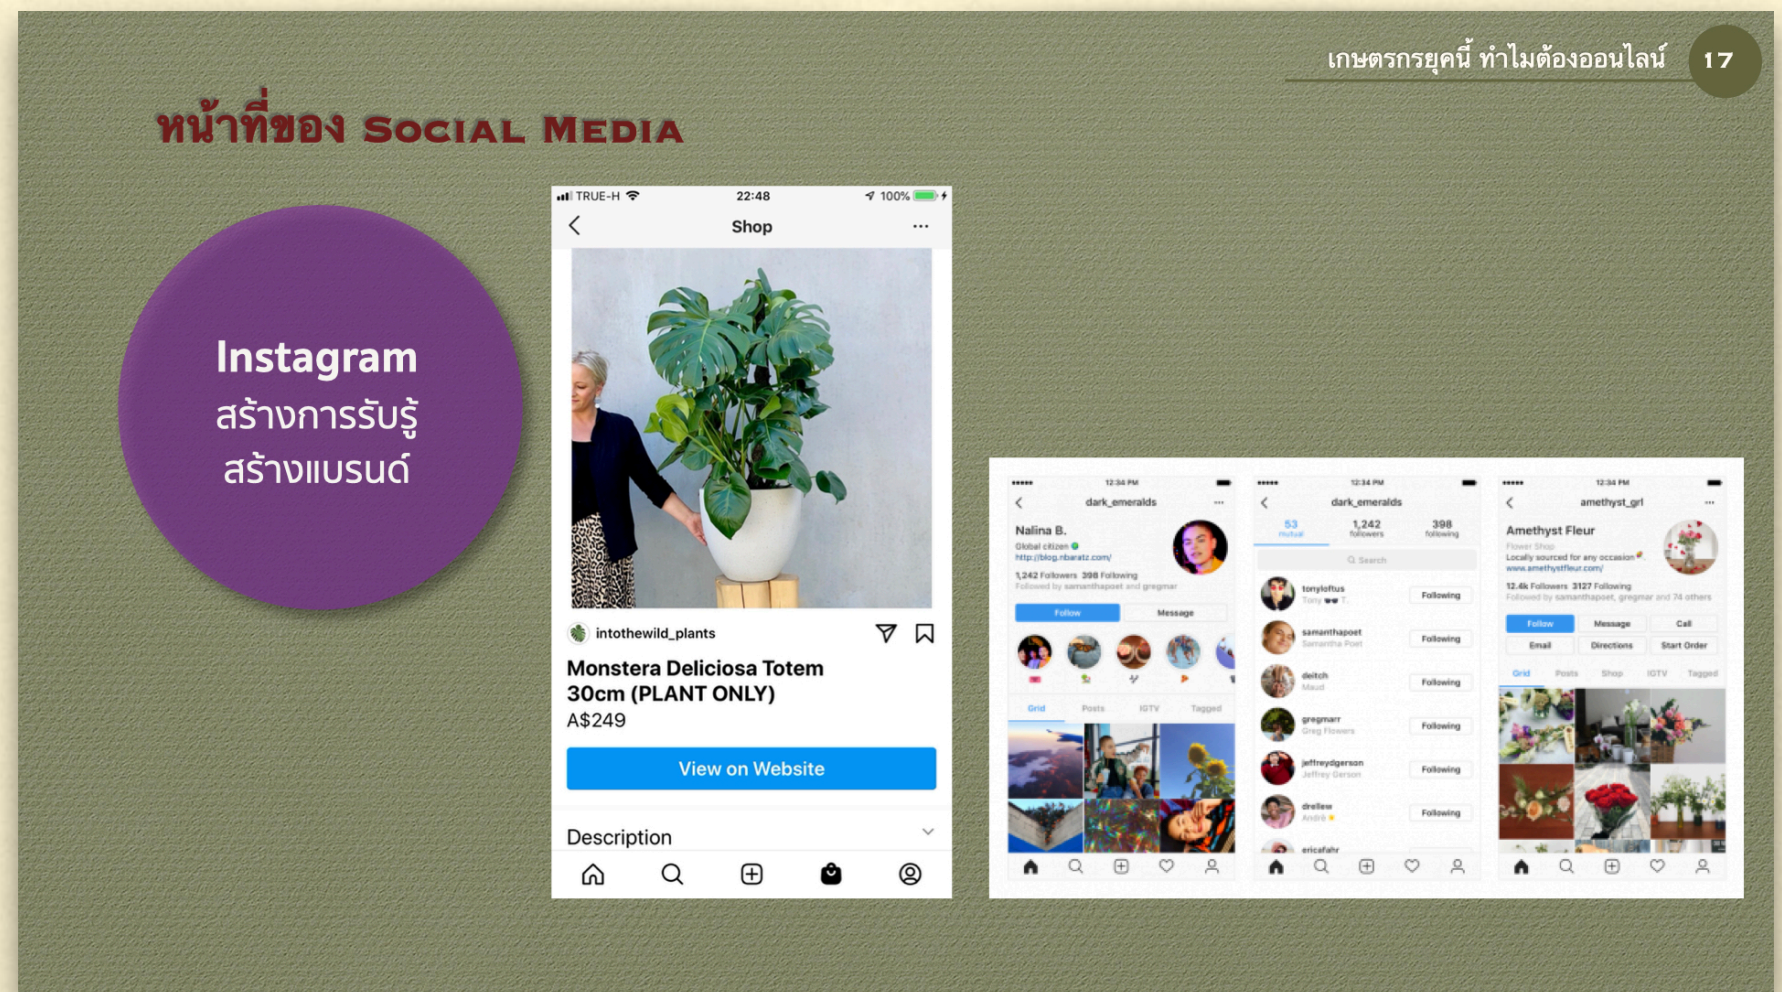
เกษตรกรยุคนี้ ทำไมต้องออนไลน์ 17

หน้าที่ของ Social Media

Instagram
สร้างการรับรู้
สร้างแบรนด์

TRUE-H 22:48 100%

Shop

intothewild_plants

Monstera Deliciosa Totem 30cm (PLANT ONLY)
A$249

View on Website

Description

12:34 PM
dark_emeralds
Nalina B.
Global citizen
http://blog.nbaratz.com/
1,242 Followers 398 Following
Followed by samanthapoet and gregmar
Follow Message
Grid Posts IGTV Tagged

12:34 PM
dark_emeralds
53 mutual 1,242 followers 398 following
Search
tonyloftus Tony Following
samanthapoet Samantha Poet Following
deitch Maud Following
gregmarr Greg Flowers Following
jeffreydgerson Jeffrey Gerson Following
drellew André Following
ericafahr

12:34 PM
amethyst_grl
Amethyst Fleur
Flower Shop
Locally sourced for any occasion
www.amethystfleur.com/
12.4k Followers 3127 Following
Followed by samanthapoet, gregmar and 74 others
Follow Message Call
Email Directions Start Order
Grid Posts Shop IGTV Tagged